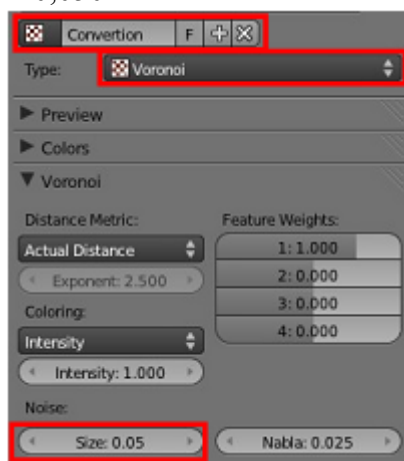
Convertion F

Type: Voronoi

Preview

Colors

Voronoi

Distance Metric:

Actual Distance

Exponent: 2.500

Coloring:

Intensity

Intensity: 1.000

Feature Weights:

1: 1.000

2: 0.000

3: 0.000

4: 0.000

Noise:

Size: 0.05

Nabla: 0.025